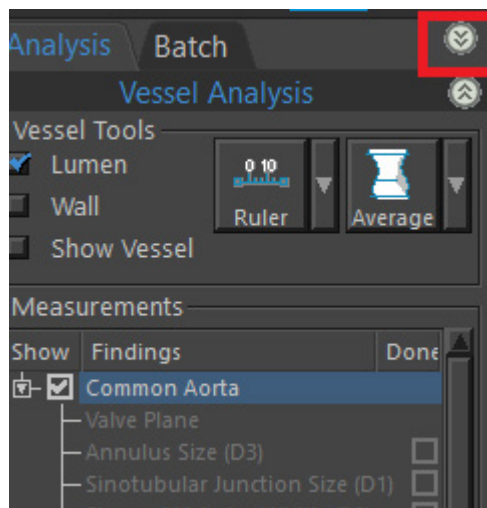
Analysis Batch

Vessel Analysis

Vessel Tools

Lumen

Wall

Show Vessel

0 10

Ruler

Average

Measurements

| Show | Findings | Done |
|---|---|---|
| | Common Aorta | |
| | Valve Plane | |
| | Annulus Size (D3) | |
| | Sinotubular Junction Size (D1) | |